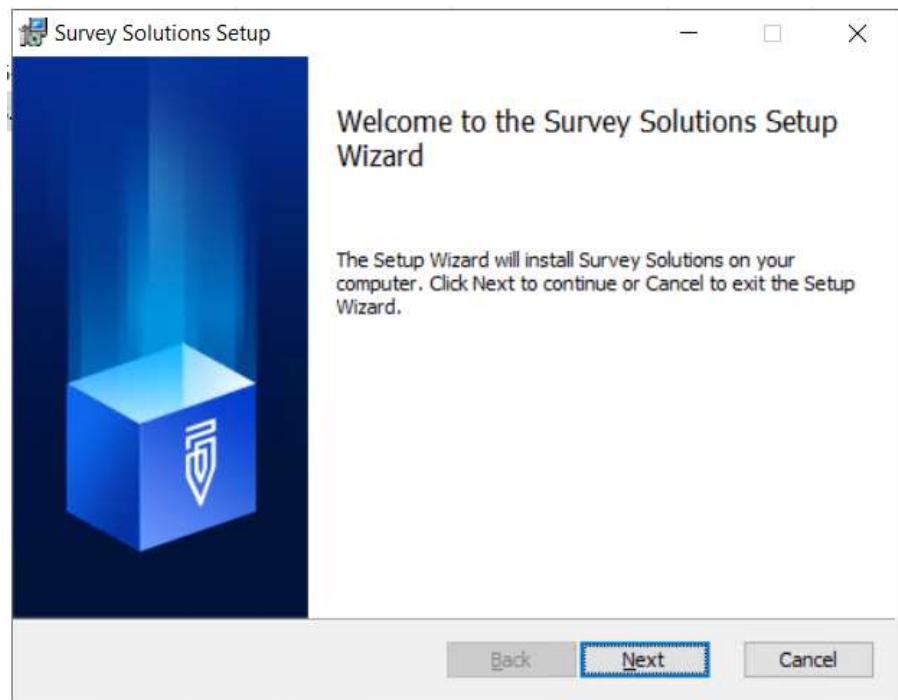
Survey Solutions Setup

Welcome to the Survey Solutions Setup Wizard

The Setup Wizard will install Survey Solutions on your computer. Click Next to continue or Cancel to exit the Setup Wizard.

Back

Next

Cancel